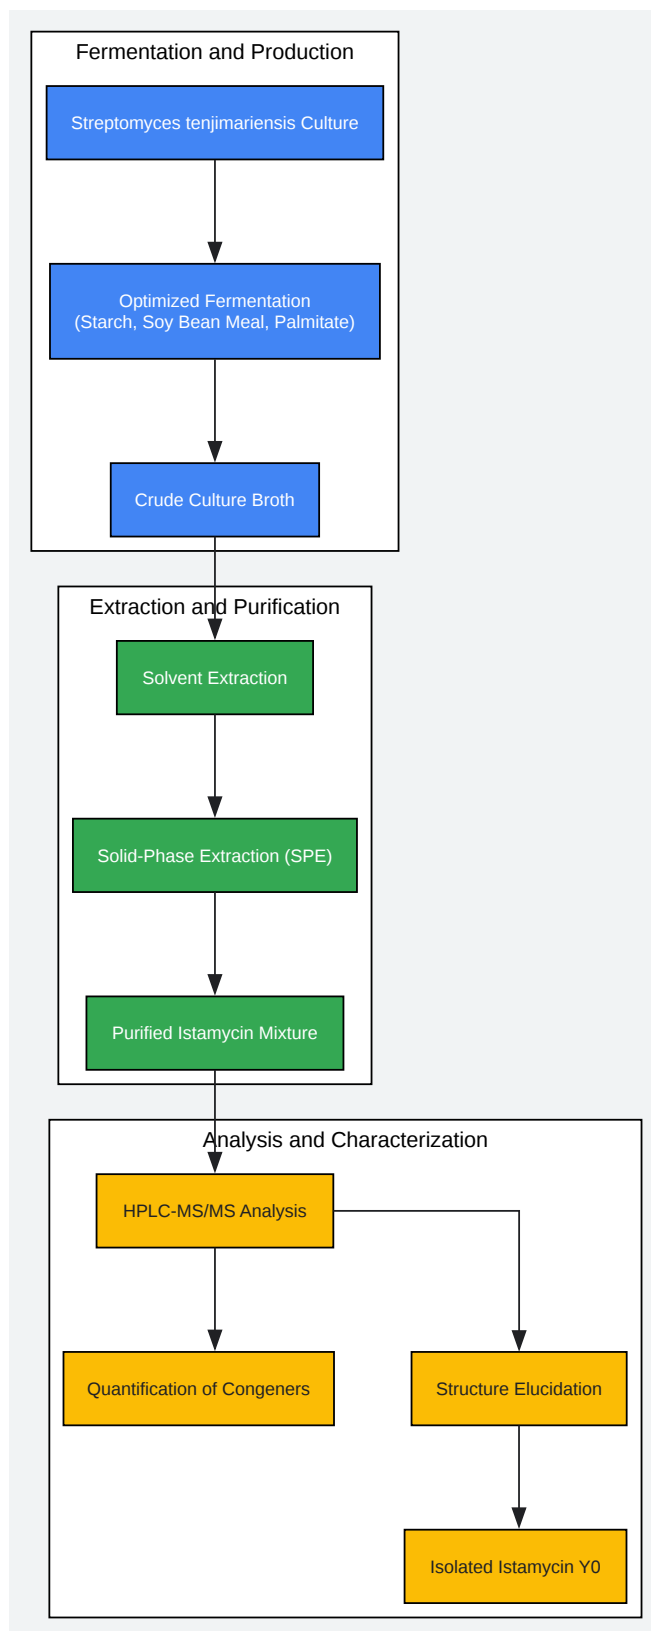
Fermentation and Production

Streptomyces tenjimariensis Culture

Optimized Fermentation
(Starch, Soy Bean Meal, Palmitate)

Crude Culture Broth

Extraction and Purification

Solvent Extraction

Solid-Phase Extraction (SPE)

Purified Istamycin Mixture

Analysis and Characterization

HPLC-MS/MS Analysis

Quantification of Congeners

Structure Elucidation

Isolated Istamycin Y0